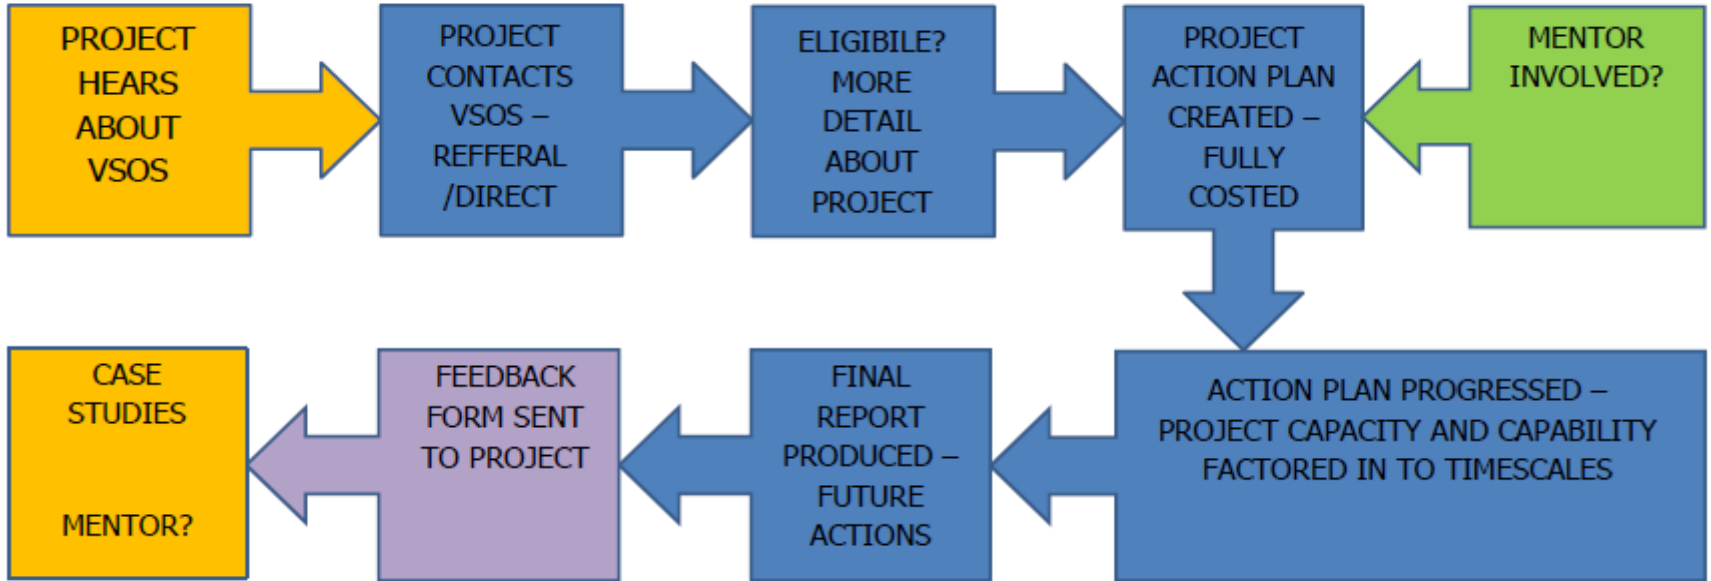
PROJECT HEARS ABOUT VSOS

PROJECT CONTACTS VSOS – REFFERAL /DIRECT

ELIGIBILE? MORE DETAIL ABOUT PROJECT

PROJECT ACTION PLAN CREATED – FULLY COSTED

MENTOR INVOLVED?

ACTION PLAN PROGRESSED – PROJECT CAPACITY AND CAPABILITY FACTORED IN TO TIMESCALES

FINAL REPORT PRODUCED – FUTURE ACTIONS

FEEDBACK FORM SENT TO PROJECT

CASE STUDIES

MENTOR?